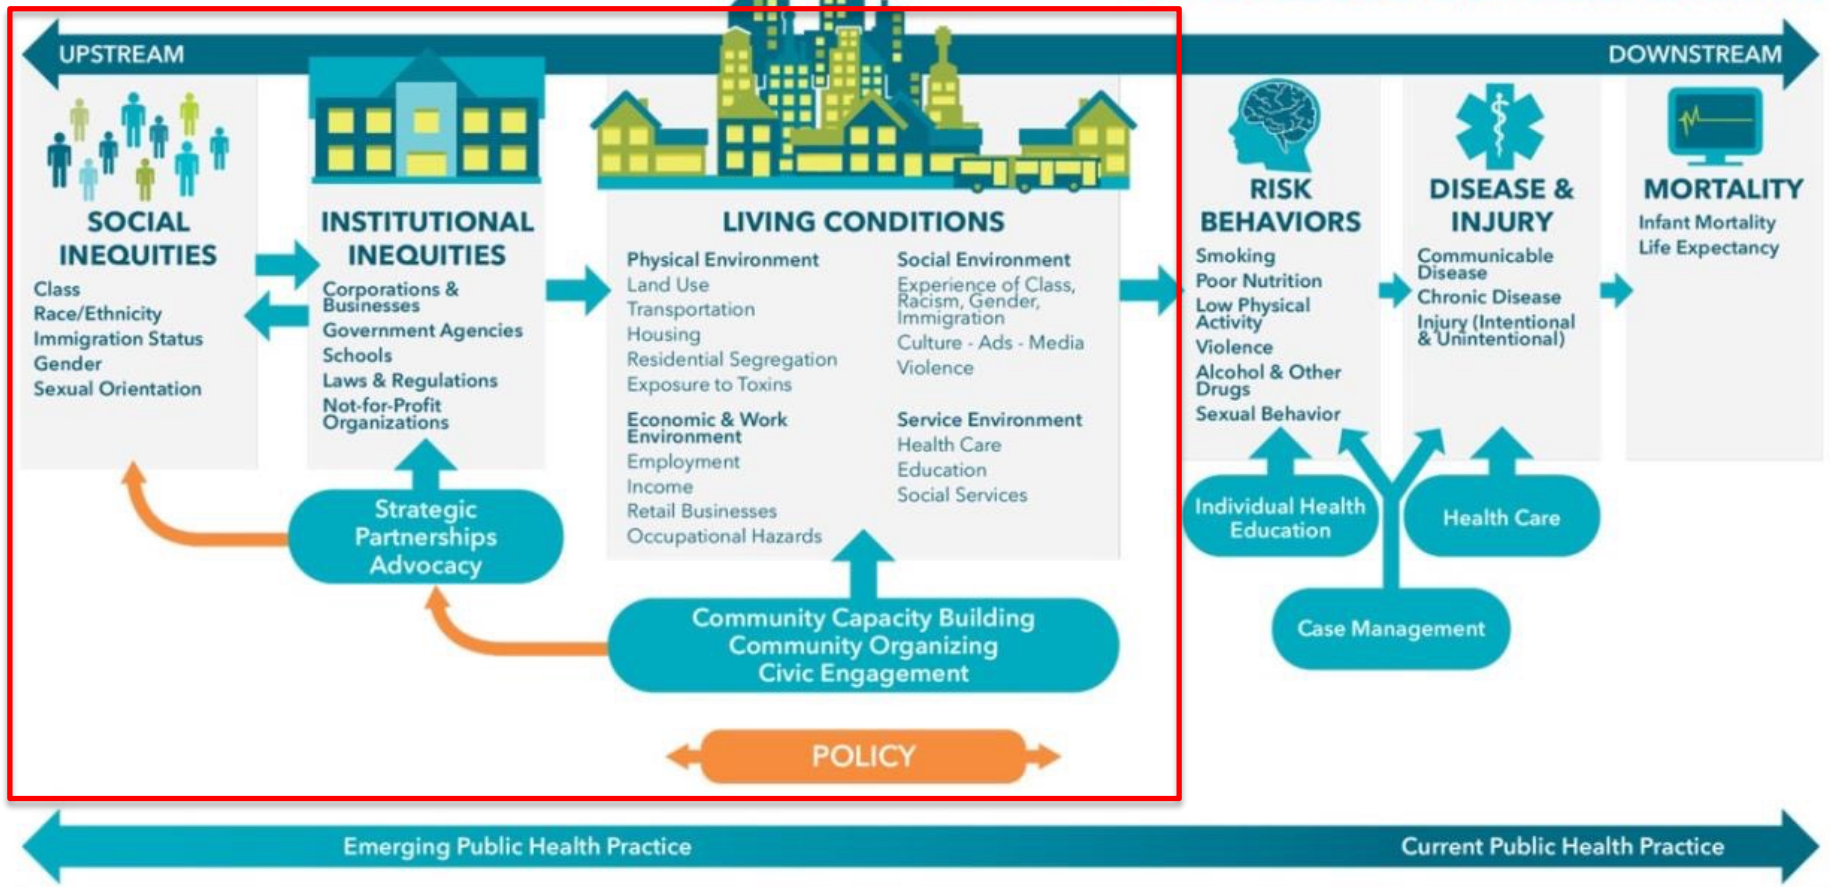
UPSTREAM

DOWNSTREAM

SOCIAL INEQUITIES
Class
Race/Ethnicity
Immigration Status
Gender
Sexual Orientation

INSTITUTIONAL INEQUITIES
Corporations & Businesses
Government Agencies
Schools
Laws & Regulations
Not-for-Profit Organizations

LIVING CONDITIONS
Physical Environment
Land Use
Transportation
Housing
Residential Segregation
Exposure to Toxins

Economic & Work Environment
Employment
Income
Retail Businesses
Occupational Hazards

Social Environment
Experience of Class, Racism, Gender, Immigration
Culture - Ads - Media
Violence

Service Environment
Health Care
Education
Social Services

RISK BEHAVIORS
Smoking
Poor Nutrition
Low Physical Activity
Violence
Alcohol & Other Drugs
Sexual Behavior

DISEASE & INJURY
Communicable Disease
Chronic Disease
Injury (Intentional & Unintentional)

MORTALITY
Infant Mortality
Life Expectancy

Strategic Partnerships Advocacy

Community Capacity Building
Community Organizing
Civic Engagement

POLICY

Individual Health Education

Health Care

Case Management

Emerging Public Health Practice

Current Public Health Practice